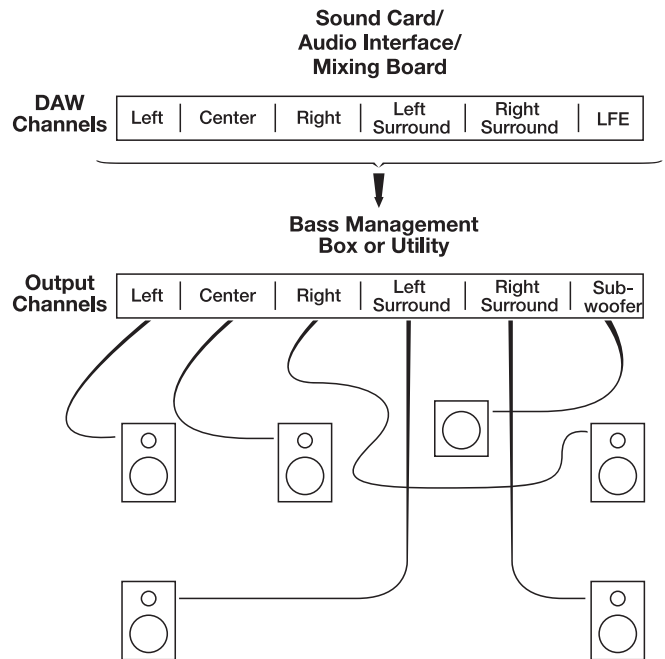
Sound Card/
Audio Interface/
Mixing Board

DAW Channels

| Left | Center | Right | Left Surround | Right Surround | LFE |
|---|---|---|---|---|---|

Bass Management
Box or Utility

Output Channels

| Left | Center | Right | Left Surround | Right Surround | Subwoofer |
|---|---|---|---|---|---|